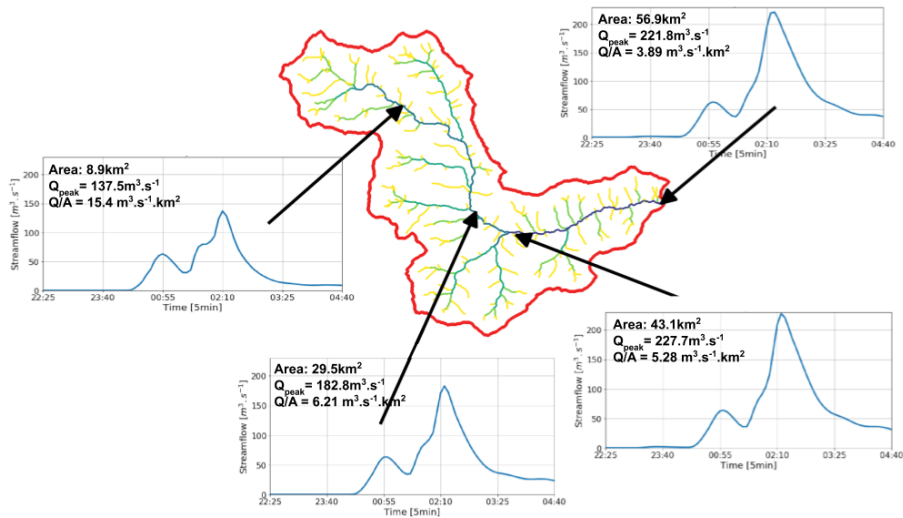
Area: 56.9km$^2$
Q$_{peak}$ = 221.8m$^3$.s$^{-1}$
Q/A = 3.89 m$^3$.s$^{-1}$.km$^2$

200
150
100
50
0
Streamflow [$m^3.s^{-1}$]
22:25 23:40 00:55 02:10 03:25 04:40
Time [5min]

Area: 8.9km$^2$
Q$_{peak}$ = 137.5m$^3$.s$^{-1}$
Q/A = 15.4 m$^3$.s$^{-1}$.km$^2$

200
150
100
50
0
Streamflow [$m^3.s^{-1}$]
22:25 23:40 00:55 02:10 03:25 04:40
Time [5min]

Area: 43.1km$^2$
Q$_{peak}$ = 227.7m$^3$.s$^{-1}$
Q/A = 5.28 m$^3$.s$^{-1}$.km$^2$

200
150
100
50
0
Streamflow [$m^3.s^{-1}$]
22:25 23:40 00:55 02:10 03:25 04:40
Time [5min]

Area: 29.5km$^2$
Q$_{peak}$ = 182.8m$^3$.s$^{-1}$
Q/A = 6.21 m$^3$.s$^{-1}$.km$^2$

200
150
100
50
0
Streamflow [$m^3.s^{-1}$]
22:25 23:40 00:55 02:10 03:25 04:40
Time [5min]